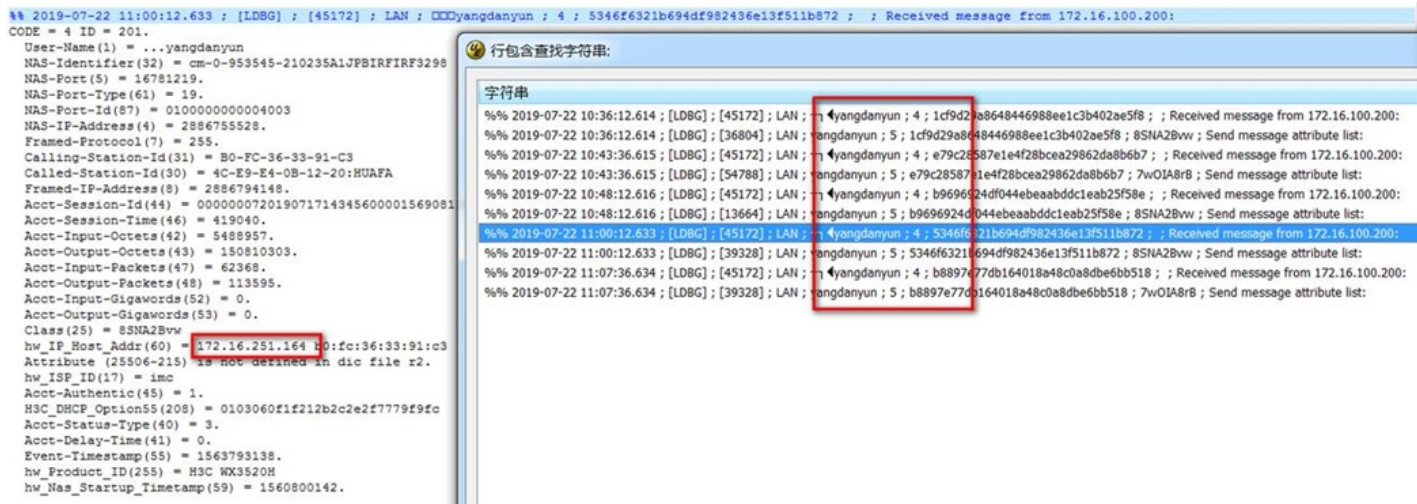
%% 2019-07-22 11:00:12.633 ; [LDBG] ; [45172] ; LAN ; □□□yangdanyun ; 4 ; 5346f6321b694df982436e13f511b872 ; ; Received message from 172.16.100.200:
CODE = 4 ID = 201.
User-Name(1) = ...yangdanyun
NAS-Identifier(32) = cm-0-953545-210235A1JPBIRFIRF3298
NAS-Port(5) = 16781219.
NAS-Port-Type(61) = 19.
NAS-Port-Id(87) = 0100000000004003
NAS-IP-Address(4) = 2886755528.
Framed-Protocol(7) = 255.
Calling-Station-Id(31) = B0-FC-36-33-91-C3
Called-Station-Id(30) = 4C-E9-E4-0B-12-20:HUAFA
Framed-IP-Address(8) = 2886794148.
Acct-Session-Id(44) = 000000072019071714345600001569081
Acct-Session-Time(46) = 419040.
Acct-Input-Octets(42) = 5488957.
Acct-Output-Octets(43) = 150810303.
Acct-Input-Packets(47) = 62368.
Acct-Output-Packets(48) = 113595.
Acct-Input-Gigawords(52) = 0.
Acct-Output-Gigawords(53) = 0.
Class(25) = 8SNA2Bvw
hw_IP_Host_Addr(60) = 172.16.251.164 b0:fc:36:33:91:c3
Attribute (25506-215) is not defined in dic file r2.
hw_ISP_ID(17) = imc
Acct-Authentic(45) = 1.
H3C_DHCP_Option55(208) = 0103060f1f212b2c2e2f7779f9fc
Acct-Status-Type(40) = 3.
Acct-Delay-Time(41) = 0.
Event-Timestamp(55) = 1563793138.
hw_Product_ID(255) = H3C WX3520H
hw_Nas_Startup_Timetamp(59) = 1560800142.

行包含查找字符串:

字符串
%% 2019-07-22 10:36:12.614 ; [LDBG] ; [45172] ; LAN ; ┬┐◀yangdanyun ; 4 ; 1cf9d29a8648446988ee1c3b402ae5f8 ; ; Received message from 172.16.100.200:
%% 2019-07-22 10:36:12.614 ; [LDBG] ; [36804] ; LAN ; yangdanyun ; 5 ; 1cf9d29a8648446988ee1c3b402ae5f8 ; 8SNA2Bvw ; Send message attribute list:
%% 2019-07-22 10:43:36.615 ; [LDBG] ; [45172] ; LAN ; ┬┐◀yangdanyun ; 4 ; e79c28587e1e4f28bcea29862da8b6b7 ; ; Received message from 172.16.100.200:
%% 2019-07-22 10:43:36.615 ; [LDBG] ; [54788] ; LAN ; yangdanyun ; 5 ; e79c28587e1e4f28bcea29862da8b6b7 ; 7wOIA8rB ; Send message attribute list:
%% 2019-07-22 10:48:12.616 ; [LDBG] ; [45172] ; LAN ; ┬┐◀yangdanyun ; 4 ; b9696924df044ebeaabddc1eab25f58e ; ; Received message from 172.16.100.200:
%% 2019-07-22 10:48:12.616 ; [LDBG] ; [13664] ; LAN ; yangdanyun ; 5 ; b9696924df044ebeaabddc1eab25f58e ; 8SNA2Bvw ; Send message attribute list:
%% 2019-07-22 11:00:12.633 ; [LDBG] ; [45172] ; LAN ; ┬┐◀yangdanyun ; 4 ; 5346f6321b694df982436e13f511b872 ; ; Received message from 172.16.100.200:
%% 2019-07-22 11:00:12.633 ; [LDBG] ; [39328] ; LAN ; yangdanyun ; 5 ; 5346f6321b694df982436e13f511b872 ; 8SNA2Bvw ; Send message attribute list:
%% 2019-07-22 11:07:36.634 ; [LDBG] ; [45172] ; LAN ; ┬┐◀yangdanyun ; 4 ; b8897e77db164018a48c0a8dbe6bb518 ; ; Received message from 172.16.100.200:
%% 2019-07-22 11:07:36.634 ; [LDBG] ; [39328] ; LAN ; yangdanyun ; 5 ; b8897e77db164018a48c0a8dbe6bb518 ; 7wOIA8rB ; Send message attribute list: